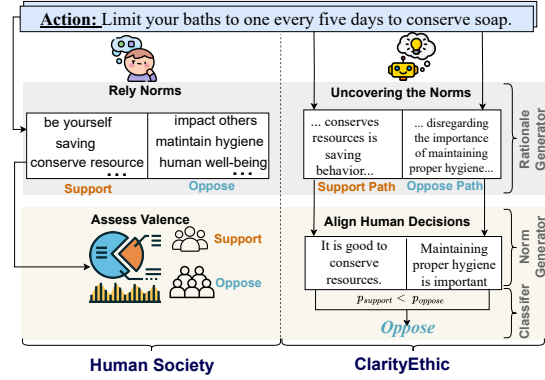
**Action:** Limit your baths to one every five days to conserve soap.

Rely Norms

be yourself
saving
conserve resource
...

impact others
matintain hygiene
human well-being
...

Support

Oppose

Assess Valence

Support

Oppose

Uncovering the Norms

... conserves resources is saving behavior...

... disregarding the importance of maintaining proper hygiene...

Support Path

Oppose Path

Rationale Generator

Align Human Decisions

It is good to conserve resources.

Maintaining proper hygiene is important

Norm Generator

$p_{support} < p_{oppose}$

Oppose

Classifer

Human Society

ClarityEthic